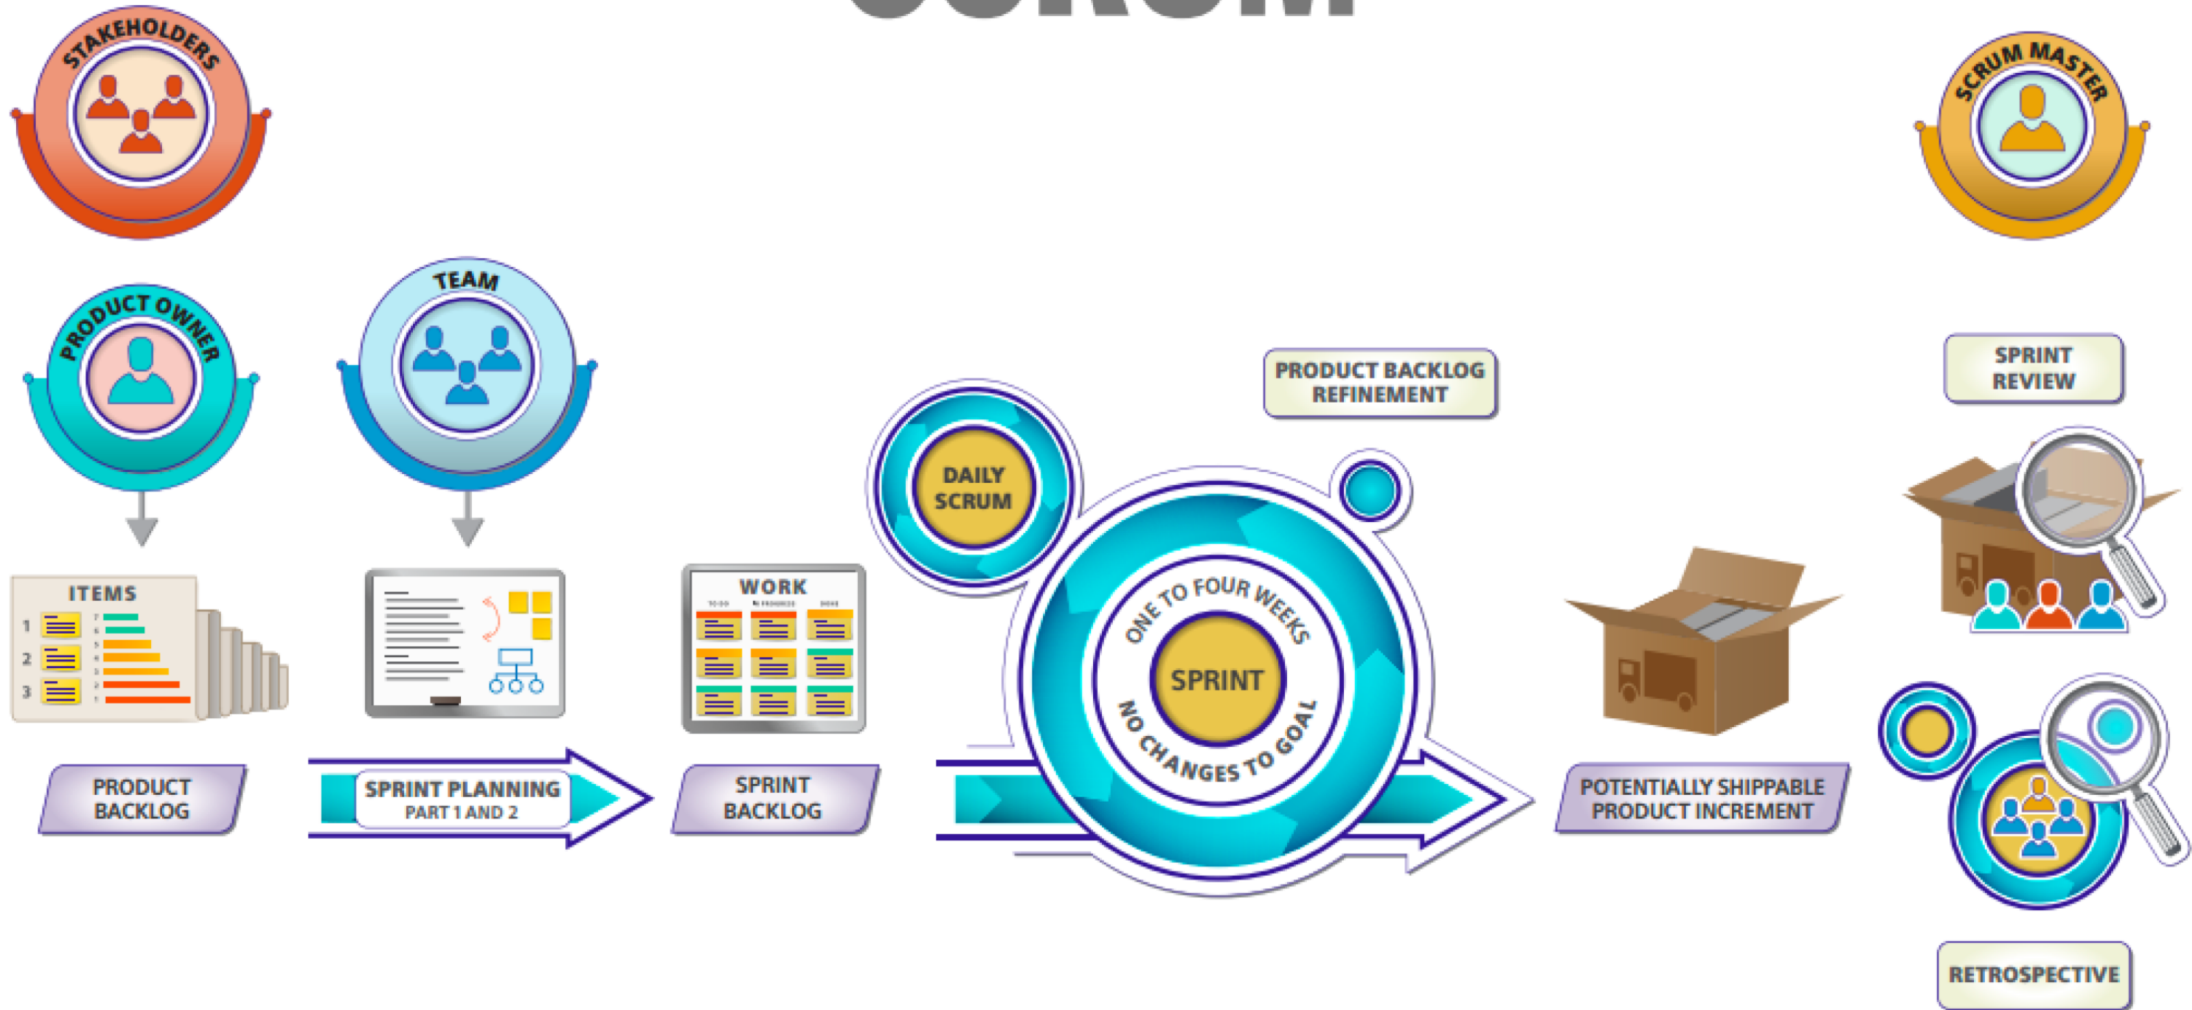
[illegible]

STAKEHOLDERS

SCRUM MASTER

PRODUCT OWNER

TEAM

SPRINT REVIEW

PRODUCT BACKLOG REFINEMENT

DAILY SCRUM

ITEMS
1
2
3

WORK

ONE TO FOUR WEEKS
SPRINT
NO CHANGES TO GOAL

PRODUCT BACKLOG

SPRINT PLANNING
PART 1 AND 2

SPRINT BACKLOG

POTENTIALLY SHIPPABLE PRODUCT INCREMENT

RETROSPECTIVE